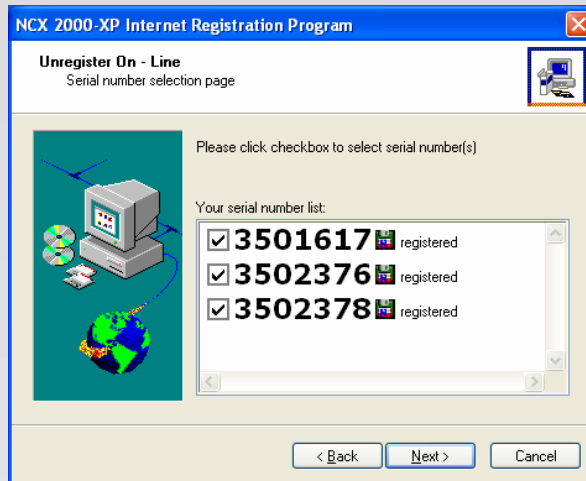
NCX 2000-XP Internet Registration Program

Unregister On - Line
Serial number selection page

Please click checkbox to select serial number(s)

Your serial number list:

☑ 3501617 registered
☑ 3502376 registered
☑ 3502378 registered

< Back
Next >
Cancel